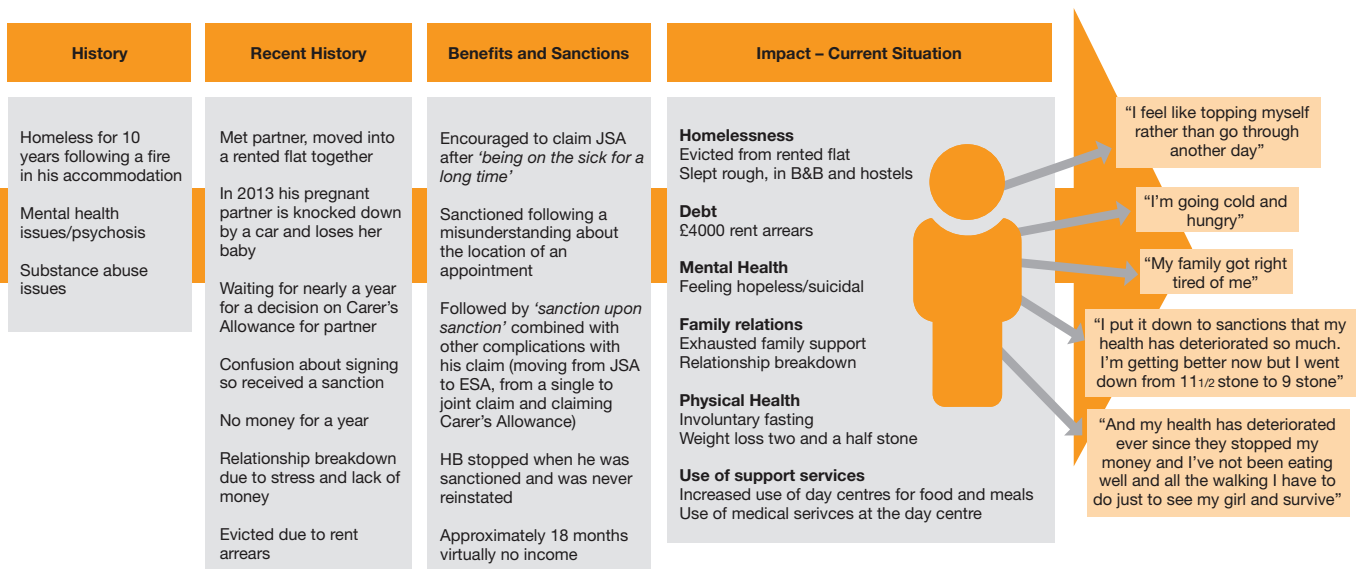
History

Homeless for 10 years following a fire in his accommodation

Mental health issues/psychosis

Substance abuse issues

Recent History

Met partner, moved into a rented flat together

In 2013 his pregnant partner is knocked down by a car and loses her baby

Waiting for nearly a year for a decision on Carer's Allowance for partner

Confusion about signing so received a sanction

No money for a year

Relationship breakdown due to stress and lack of money

Evicted due to rent arrears

Benefits and Sanctions

Encouraged to claim JSA after *'being on the sick for a long time'*

Sanctioned following a misunderstanding about the location of an appointment

Followed by *'sanction upon sanction'* combined with other complications with his claim (moving from JSA to ESA, from a single to joint claim and claiming Carer's Allowance)

HB stopped when he was sanctioned and was never reinstated

Approximately 18 months virtually no income

Impact – Current Situation

**Homelessness**
Evicted from rented flat
Slept rough, in B&B and hostels

**Debt**
£4000 rent arrears

**Mental Health**
Feeling hopeless/suicidal

**Family relations**
Exhausted family support
Relationship breakdown

**Physical Health**
Involuntary fasting
Weight loss two and a half stone

**Use of support services**
Increased use of day centres for food and meals
Use of medical serivces at the day centre

"I feel like topping myself rather than go through another day"

"I'm going cold and hungry"

"My family got right tired of me"

"I put it down to sanctions that my health has deteriorated so much. I'm getting better now but I went down from 11$\frac{1}{2}$ stone to 9 stone"

"And my health has deteriorated ever since they stopped my money and I've not been eating well and all the walking I have to do just to see my girl and survive"